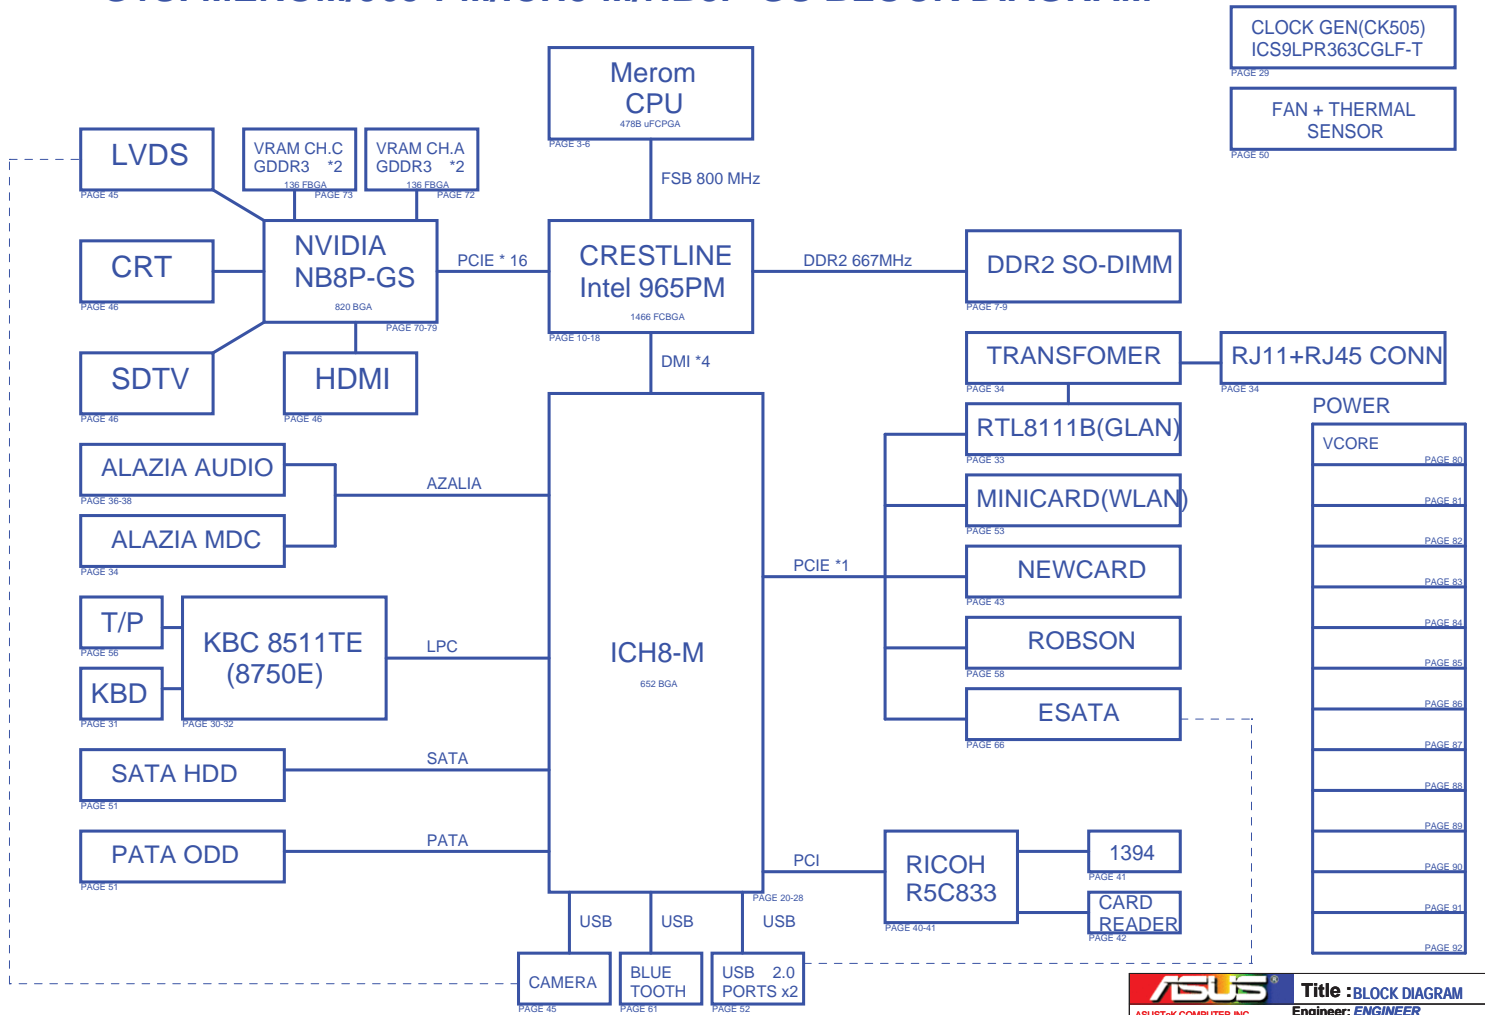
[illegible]

CLOCK GEN(CK505)
ICS9LPR363CGLF-T
PAGE 29

FAN + THERMAL SENSOR
PAGE 50

Merom CPU
478B uFCPGA
PAGE 3-6

FSB 800 MHz

LVDS
PAGE 45

VRAM CH.C GDDR3 *2
136 FBGA
PAGE 73

VRAM CH.A GDDR3 *2
136 FBGA
PAGE 72

CRT
PAGE 46

NVIDIA NB8P-GS
820 BGA
PAGE 70-79

PCIE * 16

CRESTLINE Intel 965PM
1466 FCBGA
PAGE 10-18

DDR2 667MHz

DDR2 SO-DIMM
PAGE 7-9

SDTV
PAGE 46

HDMI
PAGE 46

DMI *4

TRANSFOMER
PAGE 34

RJ11+RJ45 CONN
PAGE 34

POWER

VCORE
PAGE 80
PAGE 81
PAGE 82
PAGE 83
PAGE 84
PAGE 85
PAGE 86
PAGE 87
PAGE 88
PAGE 89
PAGE 90
PAGE 91
PAGE 92

RTL8111B(GLAN)
PAGE 33

ALAZIA AUDIO
PAGE 36-38

AZALIA

MINICARD(WLAN)
PAGE 53

ALAZIA MDC
PAGE 34

PCIE *1

NEWCARD
PAGE 43

T/P
PAGE 56

KBC 8511TE (8750E)
PAGE 30-32

LPC

ICH8-M
652 BGA

ROBSON
PAGE 58

KBD
PAGE 31

ESATA
PAGE 66

SATA HDD
PAGE 51

SATA

PATA ODD
PAGE 51

PATA

PCI

RICOH R5C833
PAGE 40-41

1394
PAGE 41

CARD READER
PAGE 42

PAGE 20-28

USB
USB
USB

CAMERA
PAGE 45

BLUE TOOTH
PAGE 61

USB 2.0 PORTS x2
PAGE 52

ASUS
ASUSTeK COMPUTER INC.
Title : BLOCK DIAGRAM
Engineer: ENGINEER